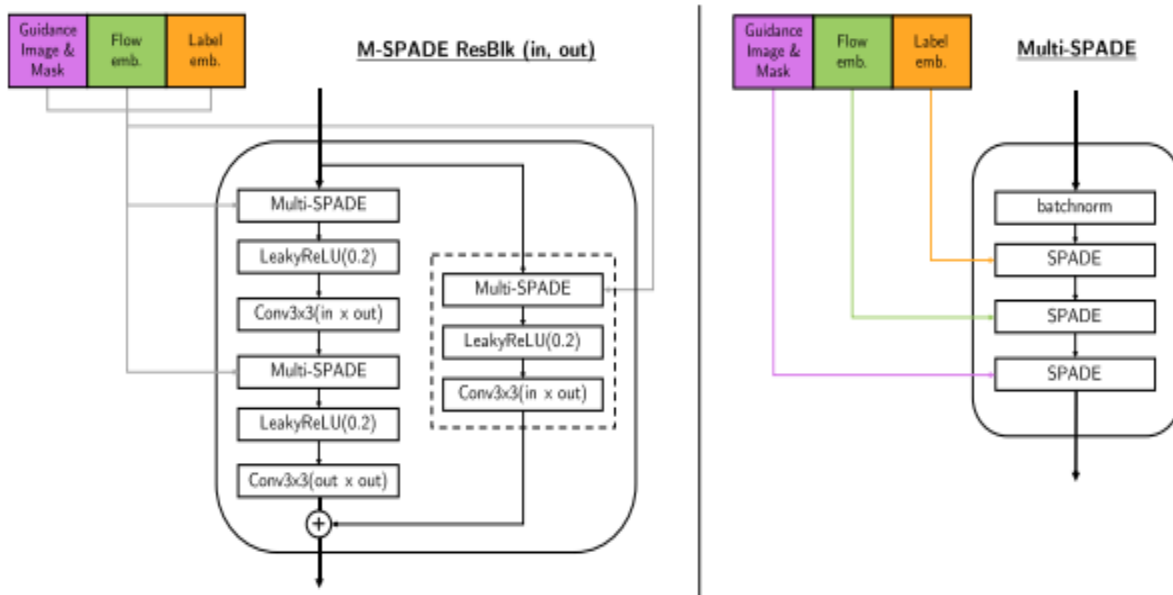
Guidance Image & Mask

Flow emb.

Label emb.

M-SPADE ResBlk (in, out)

Multi-SPADE

LeakyReLU(0.2)

Conv3x3(in x out)

Multi-SPADE

LeakyReLU(0.2)

Conv3x3(out x out)

Multi-SPADE

LeakyReLU(0.2)

Conv3x3(in x out)

$+$

Guidance Image & Mask

Flow emb.

Label emb.

Multi-SPADE

batchnorm

SPADE

SPADE

SPADE